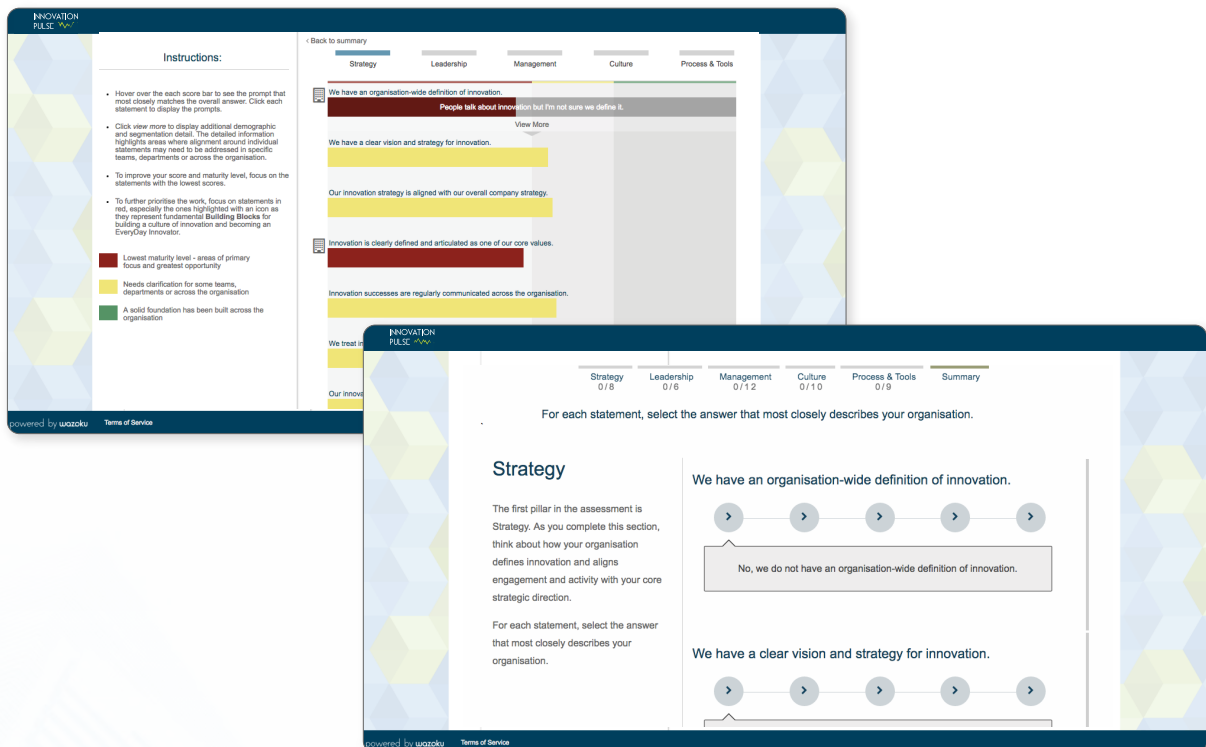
INNOVATION PULSE

Instructions:

Hover over the each score bar to see the prompt that most closely matches the overall answer. Click each statement to display the prompts.

Click view more to display additional demographic and segmentation detail. The detailed information highlights areas where alignment around individual statements may need to be addressed in specific teams, departments or across the organisation.

To improve your score and maturity level, focus on the statements with the lowest scores.

To further prioritise the work, focus on statements in red, especially the ones highlighted with an icon as they represent fundamental **Building Blocks** for building a culture of innovation and becoming an EveryDay Innovator.

Lowest maturity level - areas of primary focus and greatest opportunity

Needs clarification for some teams, departments or across the organisation

A solid foundation has been built across the organisation

< Back to summary

Strategy Leadership Management Culture Process & Tools

We have an organisation-wide definition of innovation.

People talk about innovation but I'm not sure we define it.

View More

We have a clear vision and strategy for innovation.

Our innovation strategy is aligned with our overall company strategy.

Innovation is clearly defined and articulated as one of our core values.

Innovation successes are regularly communicated across the organisation.

We treat in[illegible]

Our innova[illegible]

powered by wazoku Terms of Service

INNOVATION PULSE

Strategy 0/8 Leadership 0/6 Management 0/12 Culture 0/10 Process & Tools 0/9 Summary

For each statement, select the answer that most closely describes your organisation.

Strategy

The first pillar in the assessment is Strategy. As you complete this section, think about how your organisation defines innovation and aligns engagement and activity with your core strategic direction.

For each statement, select the answer that most closely describes your organisation.

We have an organisation-wide definition of innovation.

No, we do not have an organisation-wide definition of innovation.

We have a clear vision and strategy for innovation.

powered by wazoku Terms of Service